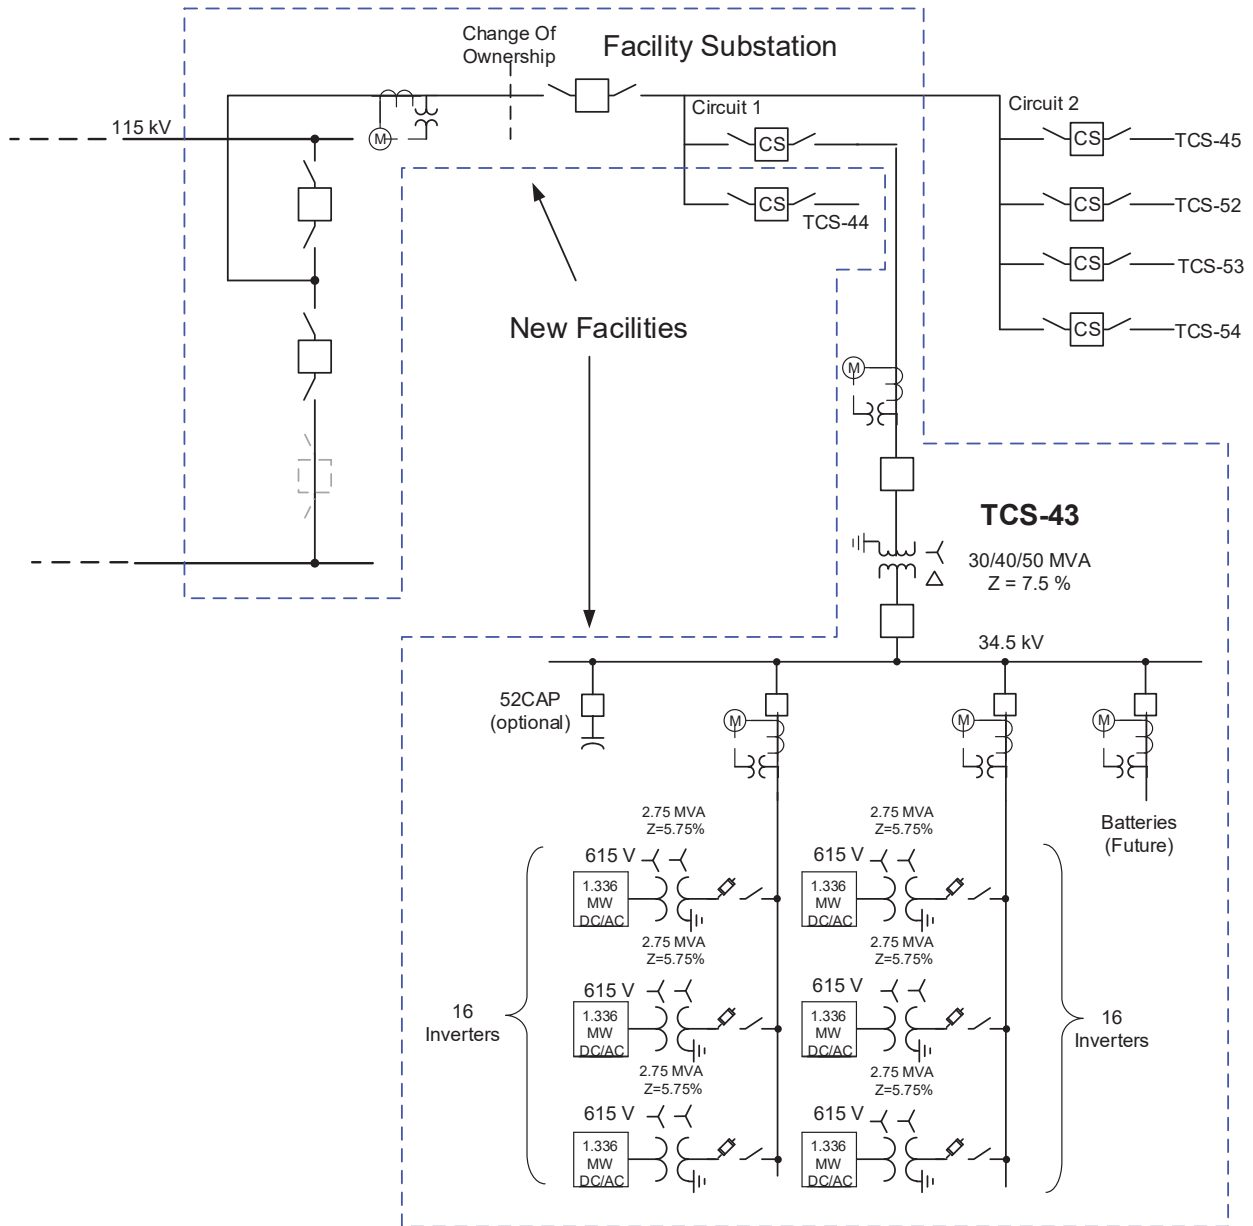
Change Of Ownership

Facility Substation

115 kV

M

Circuit 1

CS

CS

TCS-44

Circuit 2

CS

TCS-45

CS

TCS-52

CS

TCS-53

CS

TCS-54

New Facilities

M

TCS-43

30/40/50 MVA
Z = 7.5 %

34.5 kV

52CAP
(optional)

M

M

M

Batteries
(Future)

2.75 MVA
Z=5.75%

2.75 MVA
Z=5.75%

615 V

1.336
MW
DC/AC

615 V

1.336
MW
DC/AC

2.75 MVA
Z=5.75%

2.75 MVA
Z=5.75%

615 V

1.336
MW
DC/AC

615 V

1.336
MW
DC/AC

16
Inverters

16
Inverters

2.75 MVA
Z=5.75%

2.75 MVA
Z=5.75%

615 V

1.336
MW
DC/AC

615 V

1.336
MW
DC/AC